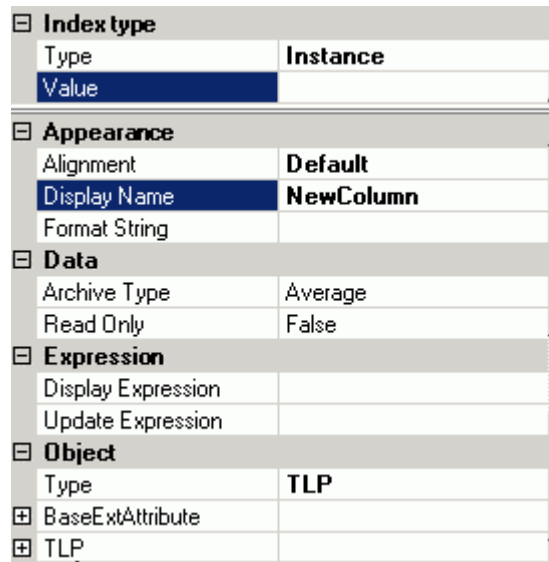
⊟ Index type

| | |
|---|---|
| Type | Instance |
| Value | |

⊟ Appearance

| | |
|---|---|
| Alignment | Default |
| Display Name | NewColumn |
| Format String | |

⊟ Data

| | |
|---|---|
| Archive Type | Average |
| Read Only | False |

⊟ Expression

| | |
|---|---|
| Display Expression | |
| Update Expression | |

⊟ Object

| | |
|---|---|
| Type | TLP |

⊞ BaseExtAttribute

⊞ TLP